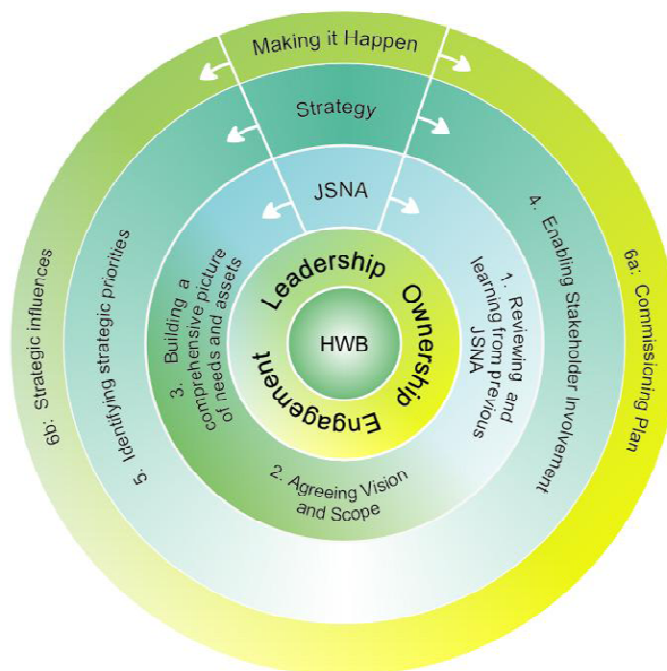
Making it Happen

Strategy

JSNA

Leadership

Ownership

Engagement

HWB

1. Reviewing and learning from previous JSNA

2. Agreeing Vision and Scope

3. Building a comprehensive picture of needs and assets

4. Enabling Stakeholder Involvement

5. Identifying strategic priorities

6a: Commissioning Plan

6b: Strategic influences